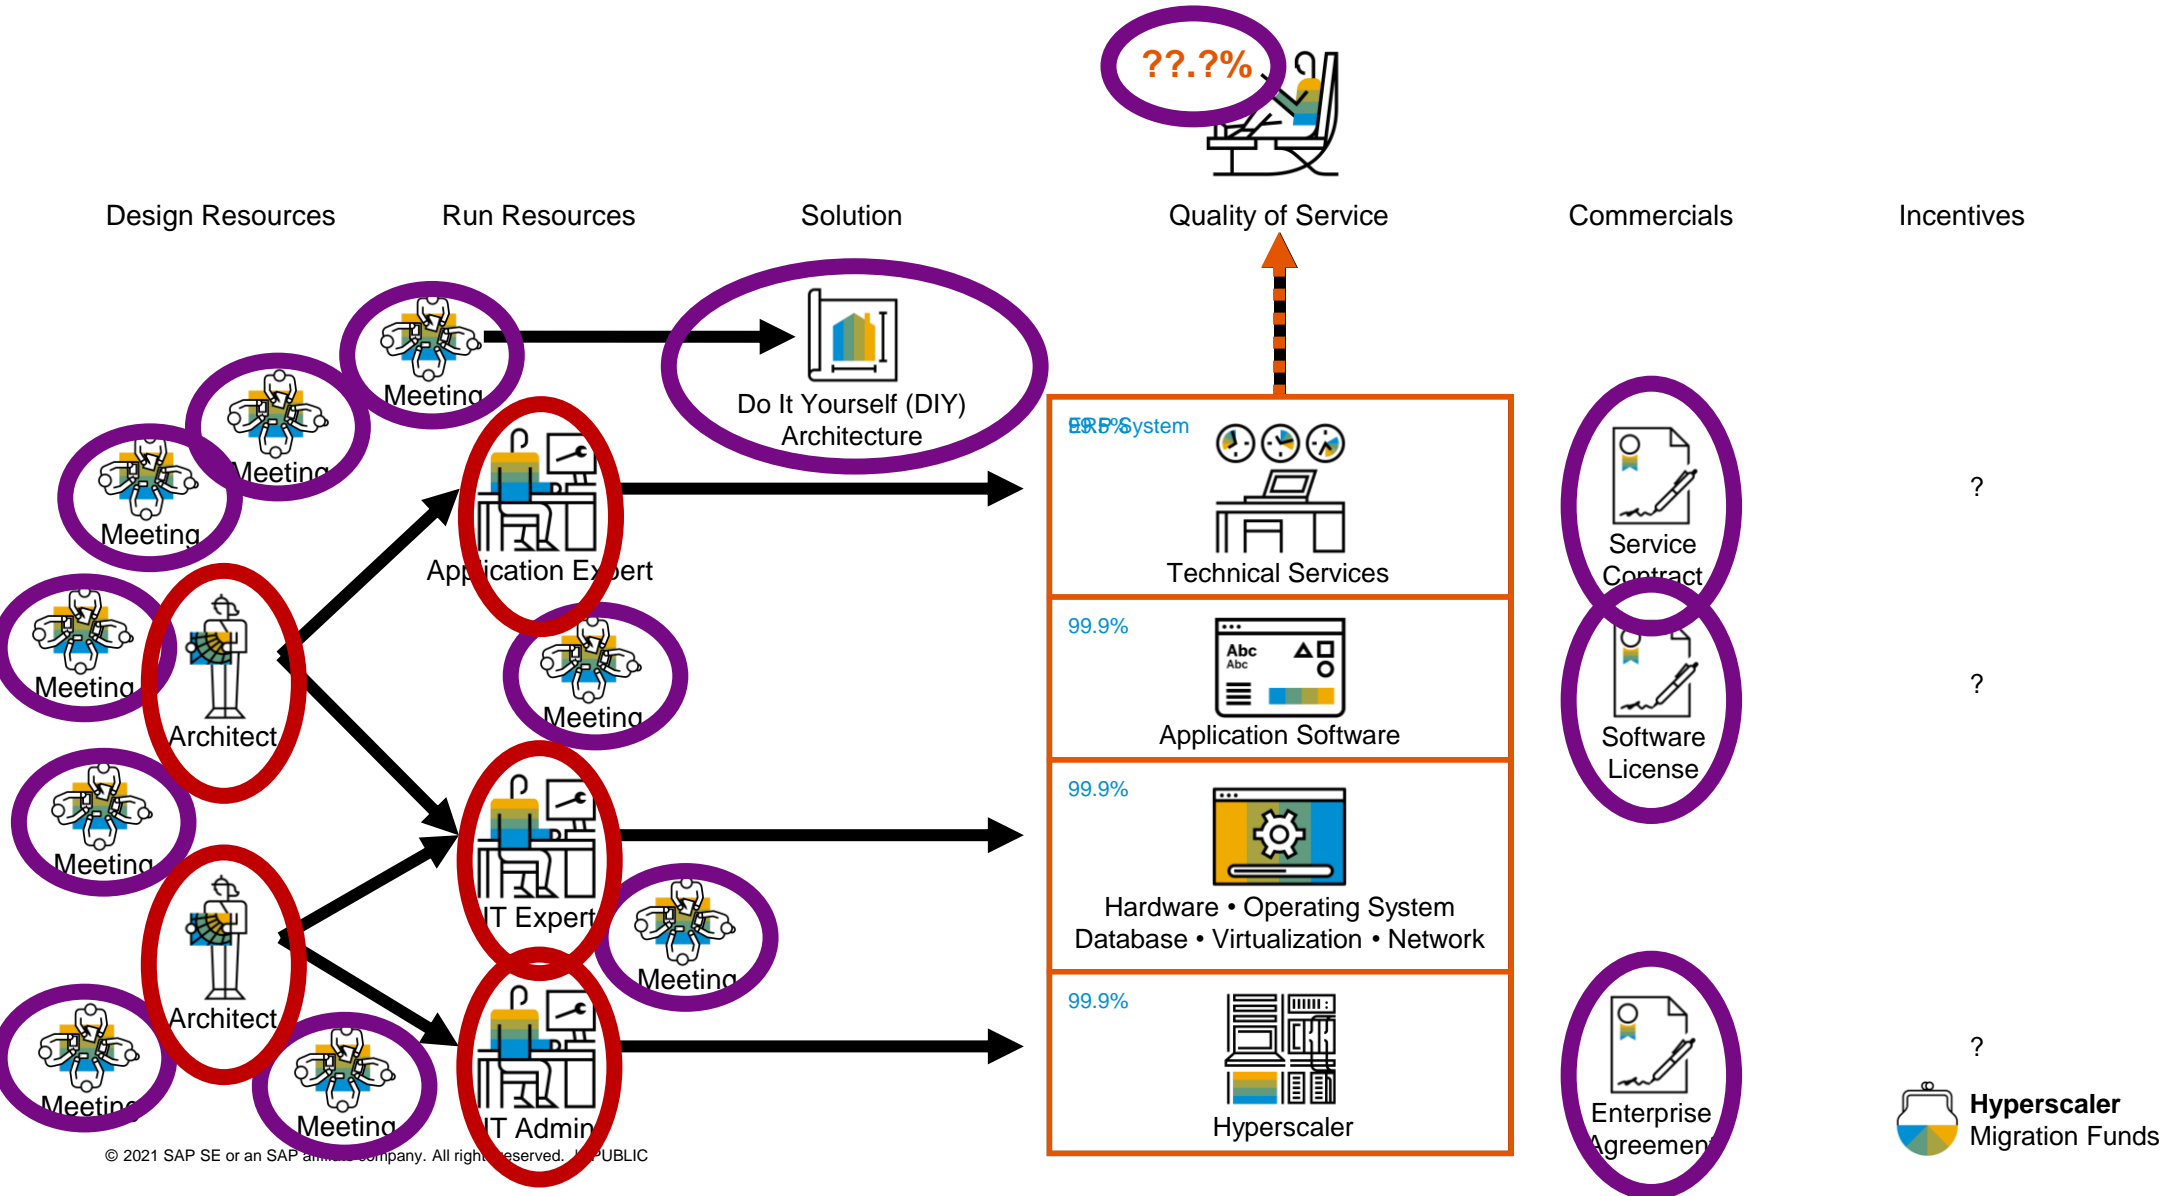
??.?%

Design Resources

Run Resources

Solution

Quality of Service

Commercials

Incentives

Meeting

Meeting

Meeting

Do It Yourself (DIY) Architecture

Application Expert

ERP System

Technical Services

Service Contract

?

Meeting

Architect

Meeting

99.9%

Application Software

Software License

?

Meeting

99.9%

IT Expert

Hardware • Operating System Database • Virtualization • Network

Meeting

Architect

99.9%

Meeting

Meeting

IT Admin

Hyperscaler

Enterprise Agreement

?

Hyperscaler Migration Funds

© 2021 SAP SE or an SAP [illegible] company. All right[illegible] reserved. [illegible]PUBLIC